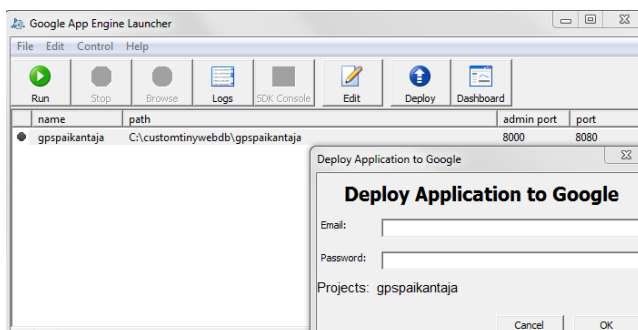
Google App Engine Launcher

File Edit Control Help

Run Stop Browse Logs SDK Console Edit Deploy Dashboard

| | name | path | admin port | port |
|---|---|---|---|---|
| ● | gpspaikantaja | C:\customtinywebdb\gpspaikantaja | 8000 | 8080 |

Deploy Application to Google

Deploy Application to Google

Email:

Password:

Projects: gpspaikantaja

Cancel OK